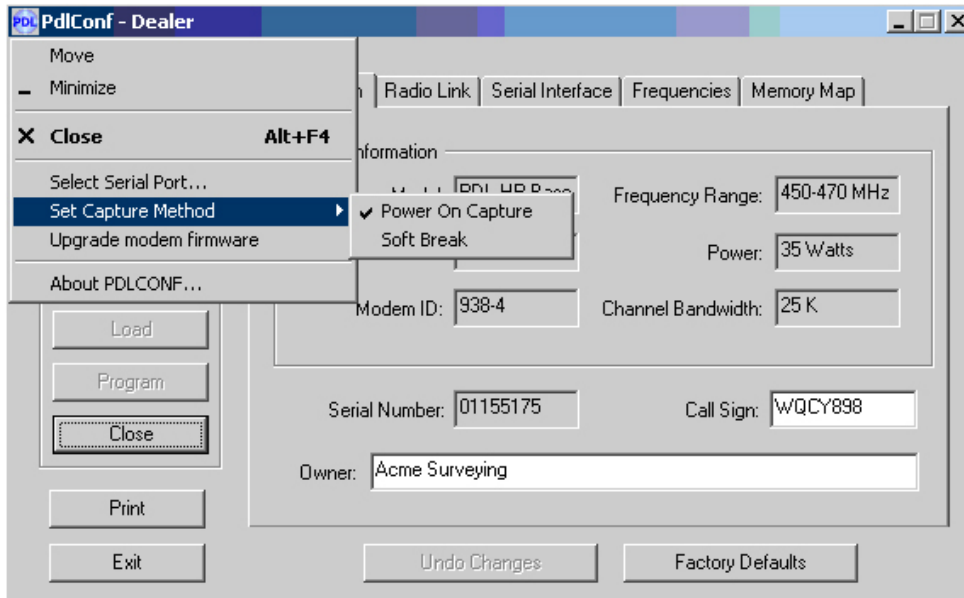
PDL PdlConf - Dealer

Move
Minimize
Close Alt+F4
Select Serial Port...
Set Capture Method
Upgrade modem firmware
About PDLCONF...

Power On Capture
Soft Break

n | Radio Link | Serial Interface | Frequencies | Memory Map

nformation
Model: PDL HP Base
Frequency Range: 450-470 MHz
Power: 35 Watts
Modem ID: 938-4
Channel Bandwidth: 25 K

Load
Program
Close

Serial Number: 01155175
Call Sign: WQCY898
Owner: Acme Surveying

Print
Exit
Undo Changes
Factory Defaults